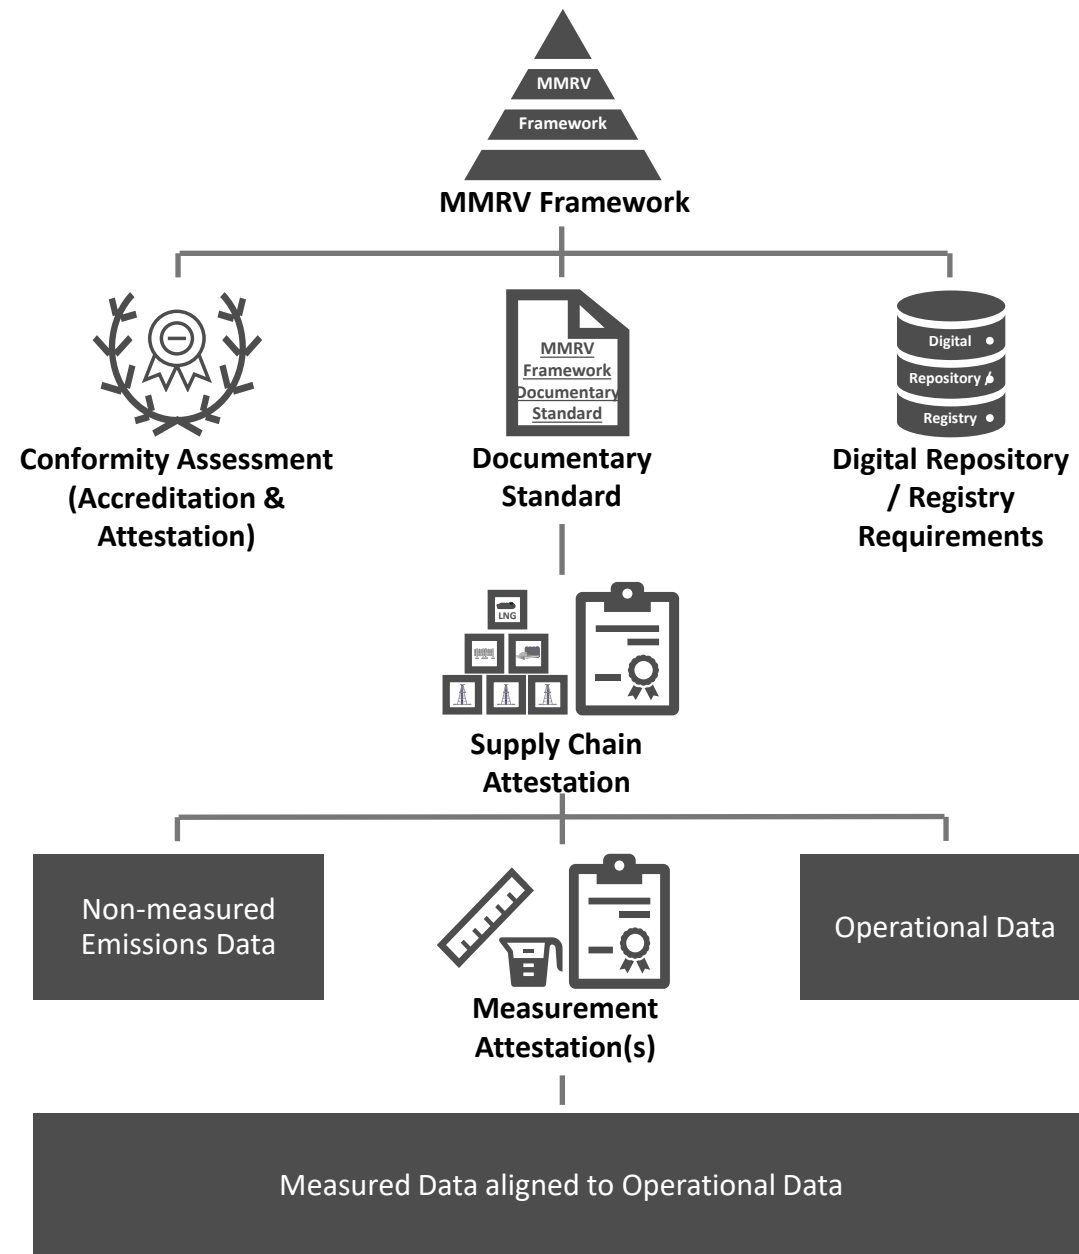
MMRV
Framework

MMRV Framework

Conformity Assessment (Accreditation & Attestation)

MMRV Framework Documentary Standard

Documentary Standard

Digital
Repository
Registry

Digital Repository / Registry Requirements

LNG

Supply Chain Attestation

Non-measured Emissions Data

Measurement Attestation(s)

Operational Data

Measured Data aligned to Operational Data